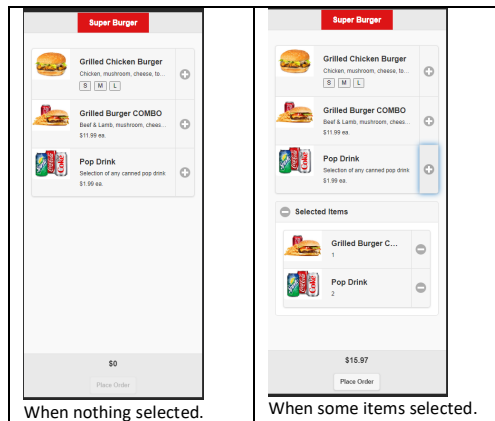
| Super Burger<br>Grilled Chicken Burger<br>Chicken, mushroom, cheese, to...<br>S M L<br>Grilled Burger COMBO<br>Beef & Lamb, mushroom, chees...<br>$11.99 ea.<br>Pop Drink<br>Selection of any canned pop drink<br>$1.99 ea.<br>$0<br>Place Order<br>When nothing selected. | Super Burger<br>Grilled Chicken Burger<br>Chicken, mushroom, cheese, to...<br>S M L<br>Grilled Burger COMBO<br>Beef & Lamb, mushroom, chees...<br>$11.99 ea.<br>Pop Drink<br>Selection of any canned pop drink<br>$1.99 ea.<br>Selected Items<br>Grilled Burger C...<br>1<br>Pop Drink<br>2<br>$15.97<br>Place Order<br>When some items selected. |
|---|---|